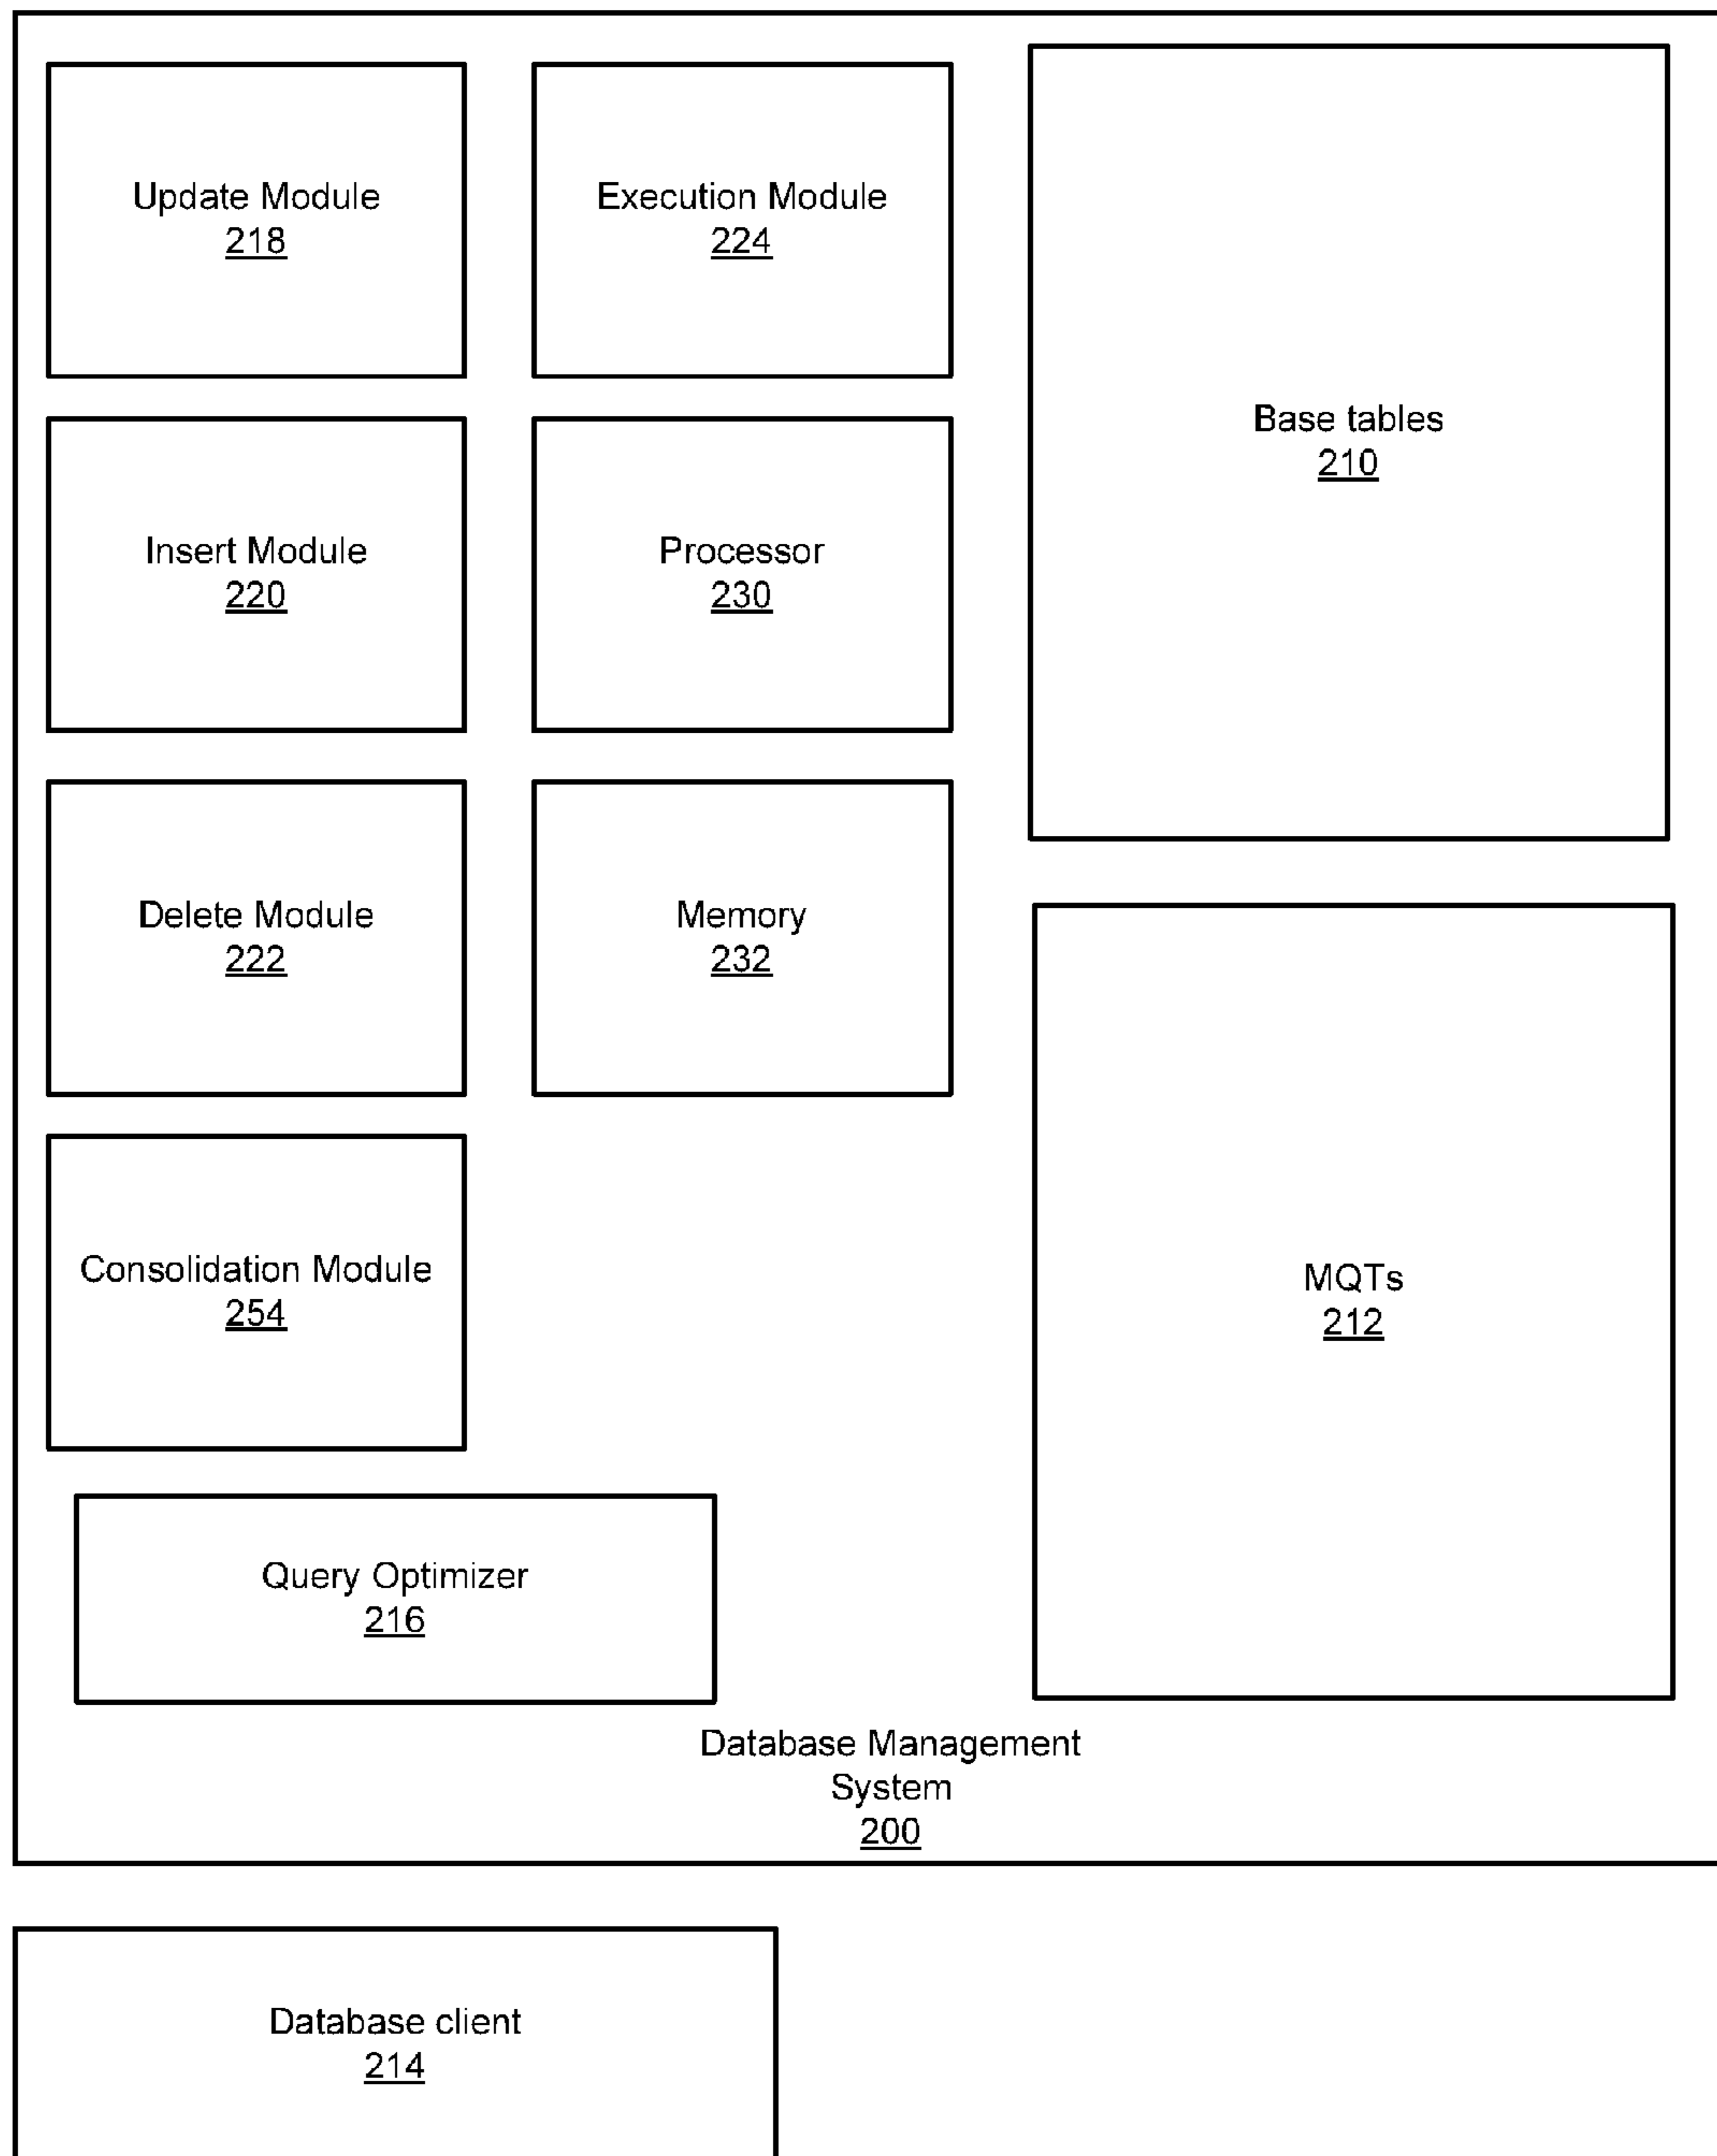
Update Module
218

Execution Module
224

Base tables
210

Insert Module
220

Processor
230

Delete Module
222

Memory
232

MQTs
212

Consolidation Module
254

Query Optimizer
216

Database Management System
200

Database client
214